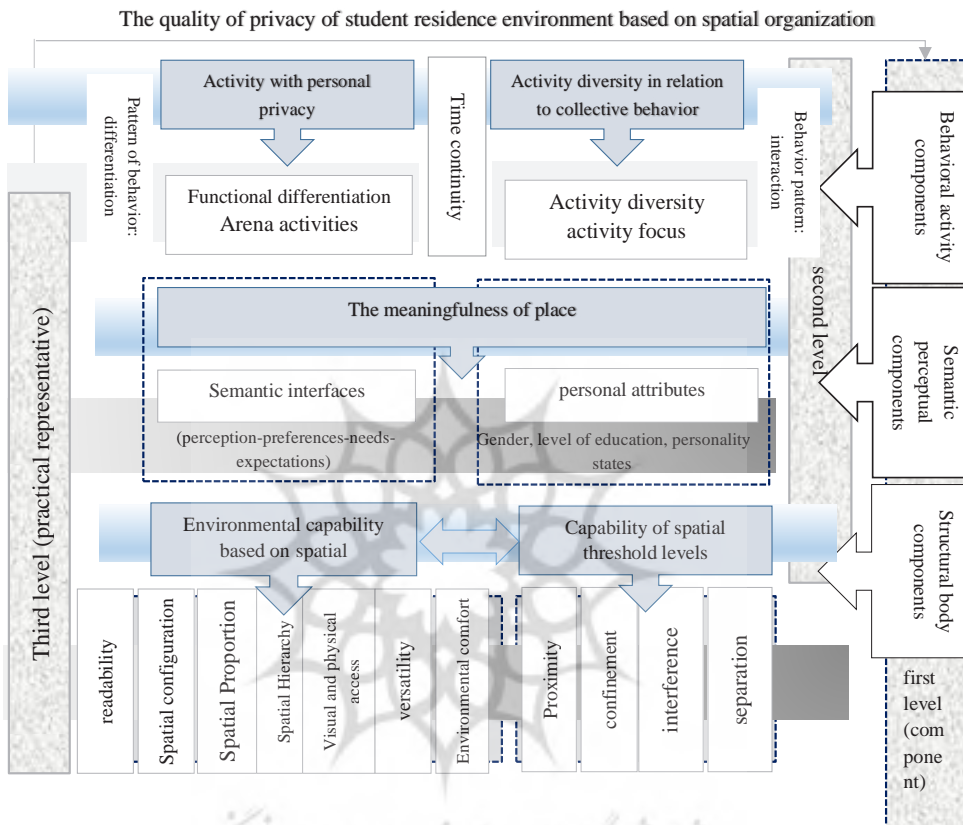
The quality of privacy of student residence environment based on spatial organization

Third level (practical representative)

Pattern of behavior: differentiation

Activity with personal privacy

Functional differentiation
Arena activities

Time continuity

Activity diversity in relation to collective behavior

Activity diversity
activity focus

Behavior pattern: interaction

second level

Behavioral activity components

The meaningfulness of place

Semantic interfaces

(perception-preferences-needs-expectations)

personal attributes

Gender, level of education, personality states

Semantic perceptual components

Environmental capability based on spatial

Capability of spatial threshold levels

Structural body components

readability

Spatial configuration

Spatial Proportion

Spatial Hierarchy

Visual and physical access

versatility

Environmental comfort

Proximity

confinement

interference

separation

first level (component)